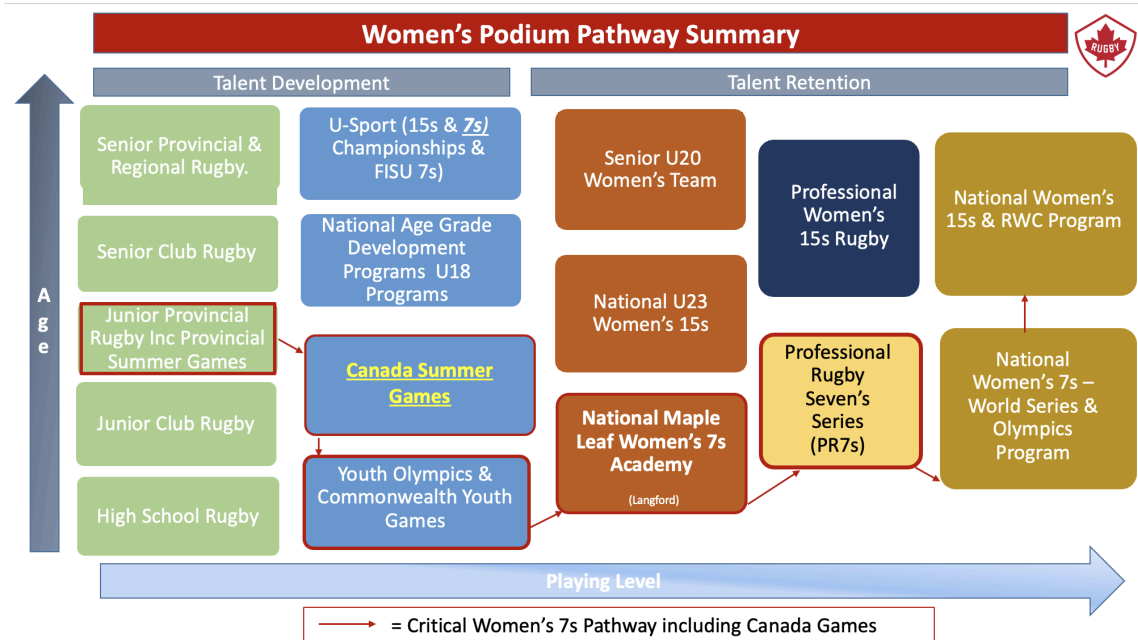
Women's Podium Pathway Summary

RUGBY

Talent Development

Talent Retention

Age

Senior Provincial & Regional Rugby.

Senior Club Rugby

Junior Provincial Rugby Inc Provincial Summer Games

Junior Club Rugby

High School Rugby

U-Sport (15s & 7s) Championships & FISU 7s)

National Age Grade Development Programs U18 Programs

Canada Summer Games

Youth Olympics & Commonwealth Youth Games

Senior U20 Women's Team

National U23 Women's 15s

National Maple Leaf Women's 7s Academy

(Langford)

Professional Women's 15s Rugby

Professional Rugby Seven's Series (PR7s)

National Women's 15s & RWC Program

National Women's 7s – World Series & Olympics Program

Playing Level

= Critical Women's 7s Pathway including Canada Games